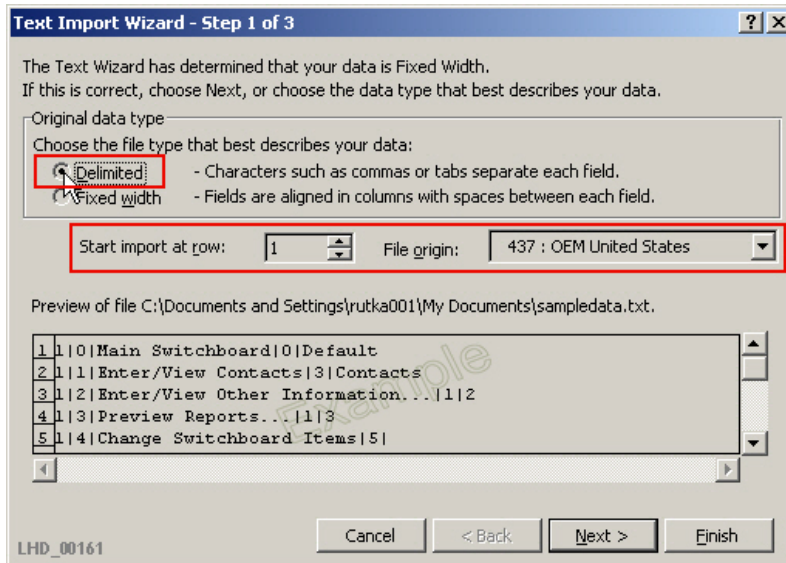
Text Import Wizard - Step 1 of 3

? X

The Text Wizard has determined that your data is Fixed Width.
If this is correct, choose Next, or choose the data type that best describes your data.

Original data type
Choose the file type that best describes your data:
Delimited - Characters such as commas or tabs separate each field.
Fixed width - Fields are aligned in columns with spaces between each field.

Start import at row: 1 File origin: 437 : OEM United States

Preview of file C:\Documents and Settings\rutka001\My Documents\sampledata.txt.

1 1|0|Main Switchboard|0|Default
2 1|1|Enter/View Contacts|3|Contacts
3 1|2|Enter/View Other Information...|1|2
4 1|3|Preview Reports...|1|3
5 1|4|Change Switchboard Items|5|

Example

Cancel < Back Next > Finish

LHD_00161